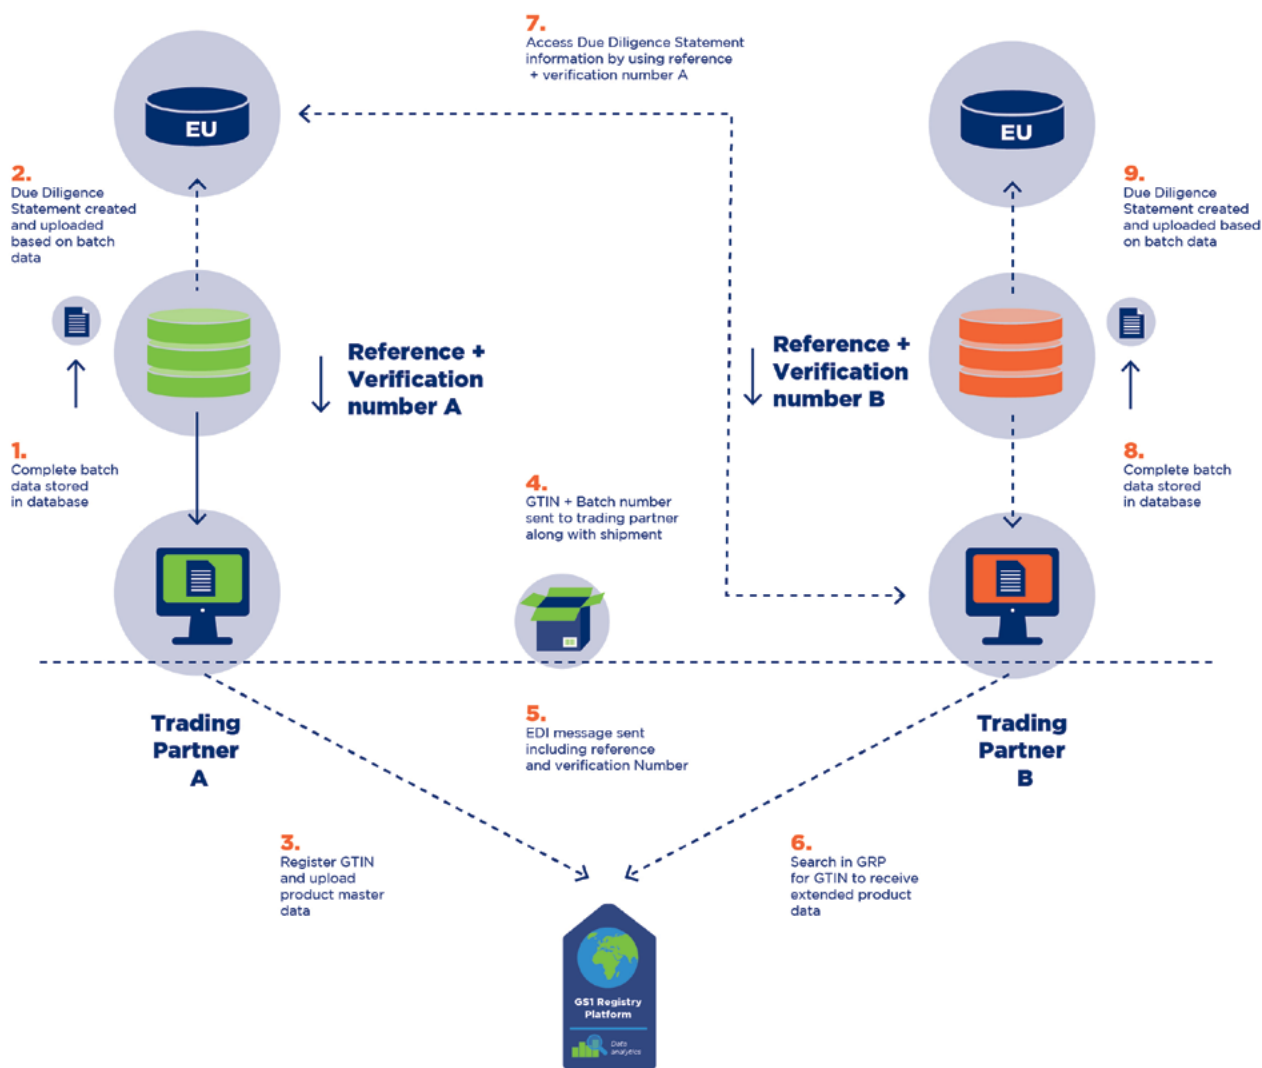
7.
Access Due Diligence Statement information by using reference + verification number A

EU

EU

2.
Due Diligence Statement created and uploaded based on batch data

9.
Due Diligence Statement created and uploaded based on batch data

Reference + Verification number A

Reference + Verification number B

1.
Complete batch data stored in database

8.
Complete batch data stored in database

4.
GTIN + Batch number sent to trading partner along with shipment

Trading Partner A

Trading Partner B

5.
EDI message sent including reference and verification Number

3.
Register GTIN and upload product master data

6.
Search in GRP for GTIN to receive extended product data

GS1 Registry Platform

Data analytics